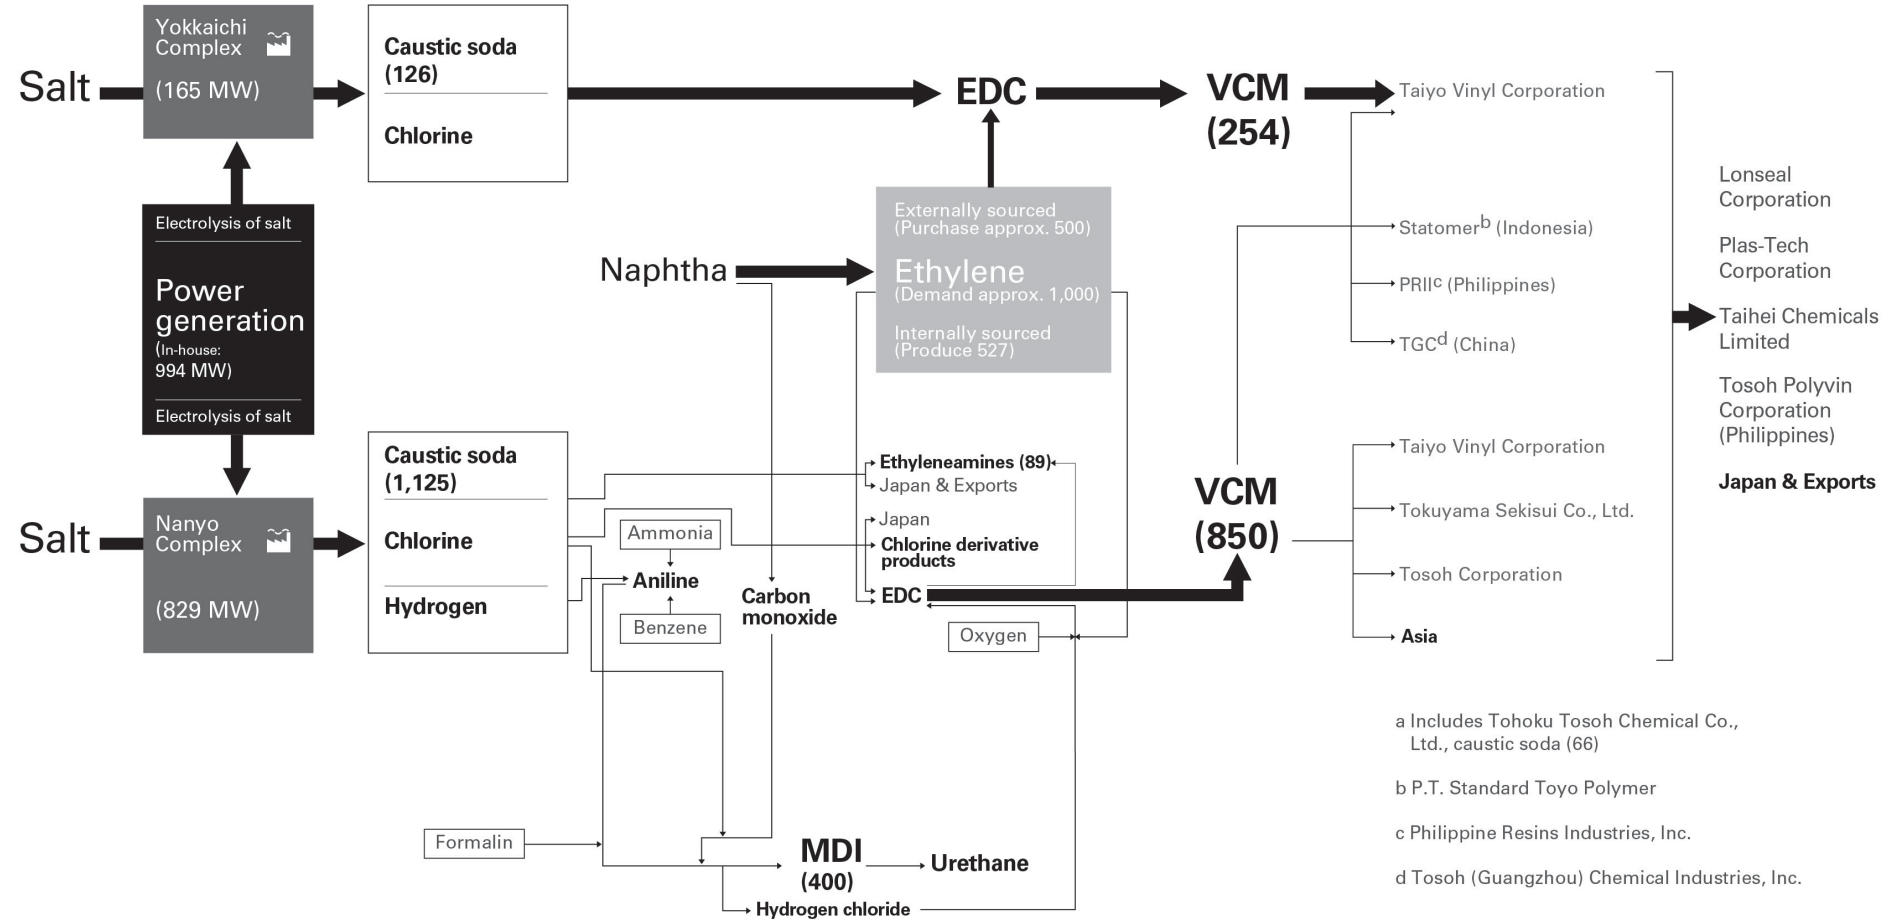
Salt

Yokkaichi Complex

(165 MW)

Caustic soda (126)

Chlorine

EDC

VCM (254)

Taiyo Vinyl Corporation

Electrolysis of salt

Power generation

(In-house: 994 MW)

Electrolysis of salt

Externally sourced (Purchase approx. 500)

Naphtha

Ethylene (Demand approx. 1,000)

Internally sourced (Produce 527)

Statomer$^b$ (Indonesia)

PRII$^c$ (Philippines)

TGC$^d$ (China)

Lonseal Corporation

Plas-Tech Corporation

Taihei Chemicals Limited

Tosoh Polyvin Corporation (Philippines)

Japan & Exports

Salt

Nanyo Complex

(829 MW)

Caustic soda (1,125)

Chlorine

Hydrogen

Ethyleneamines (89)

Japan & Exports

Ammonia

Japan

Chlorine derivative products

Aniline

Benzene

Carbon monoxide

EDC

Oxygen

VCM (850)

Taiyo Vinyl Corporation

Tokuyama Sekisui Co., Ltd.

Tosoh Corporation

Asia

Formalin

MDI (400)

Urethane

Hydrogen chloride

a Includes Tohoku Tosoh Chemical Co., Ltd., caustic soda (66)

b P.T. Standard Toyo Polymer

c Philippine Resins Industries, Inc.

d Tosoh (Guangzhou) Chemical Industries, Inc.